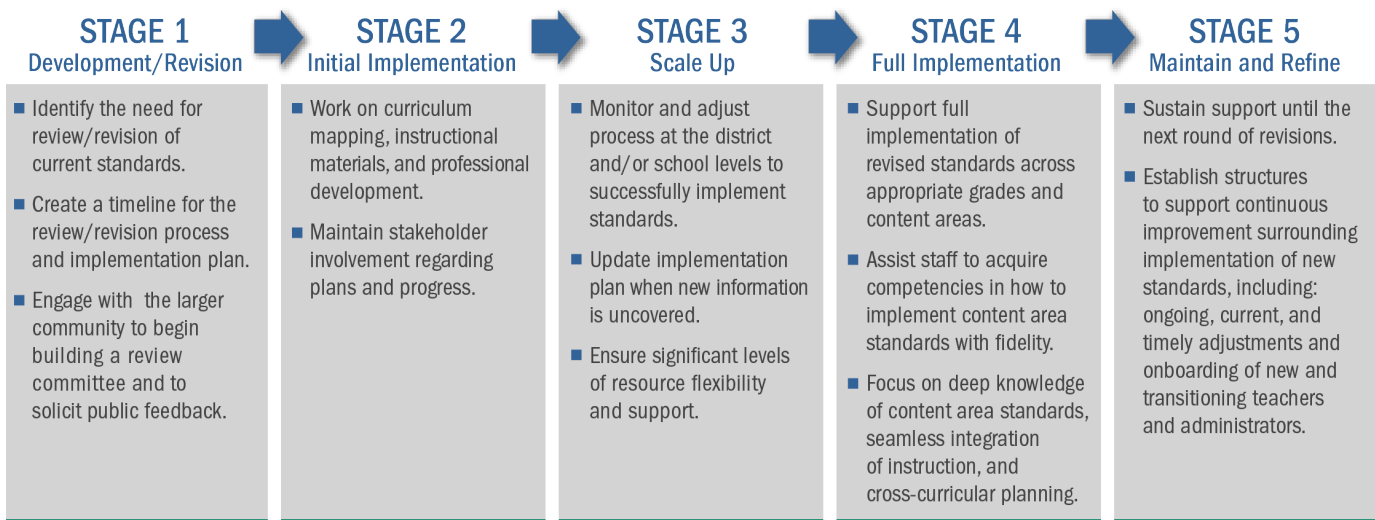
STAGE 1
Development/Revision

Identify the need for review/revision of current standards.

Create a timeline for the review/revision process and implementation plan.

Engage with the larger community to begin building a review committee and to solicit public feedback.

STAGE 2
Initial Implementation

Work on curriculum mapping, instructional materials, and professional development.

Maintain stakeholder involvement regarding plans and progress.

STAGE 3
Scale Up

Monitor and adjust process at the district and/or school levels to successfully implement standards.

Update implementation plan when new information is uncovered.

Ensure significant levels of resource flexibility and support.

STAGE 4
Full Implementation

Support full implementation of revised standards across appropriate grades and content areas.

Assist staff to acquire competencies in how to implement content area standards with fidelity.

Focus on deep knowledge of content area standards, seamless integration of instruction, and cross-curricular planning.

STAGE 5
Maintain and Refine

Sustain support until the next round of revisions.

Establish structures to support continuous improvement surrounding implementation of new standards, including: ongoing, current, and timely adjustments and onboarding of new and transitioning teachers and administrators.